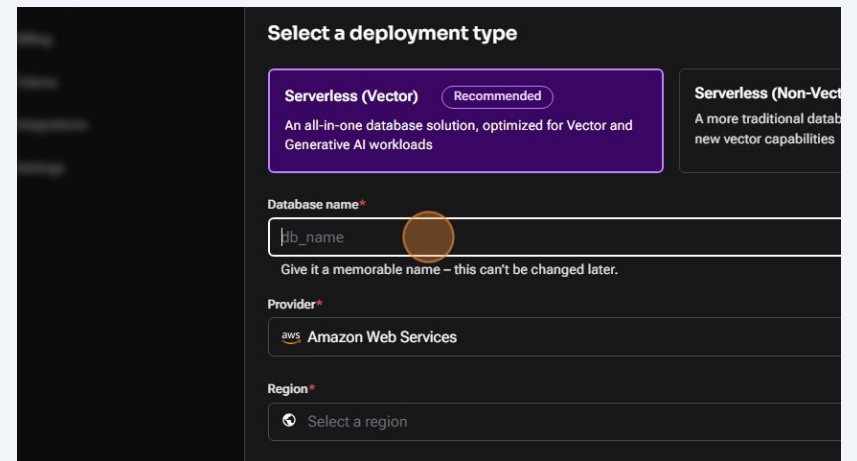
Select a deployment type

Serverless (Vector) Recommended
An all-in-one database solution, optimized for Vector and Generative AI workloads

Serverless (Non-Vect
A more traditional datab
new vector capabilities

Database name*
db_name
Give it a memorable name – this can't be changed later.

Provider*
aws Amazon Web Services

Region*
Select a region